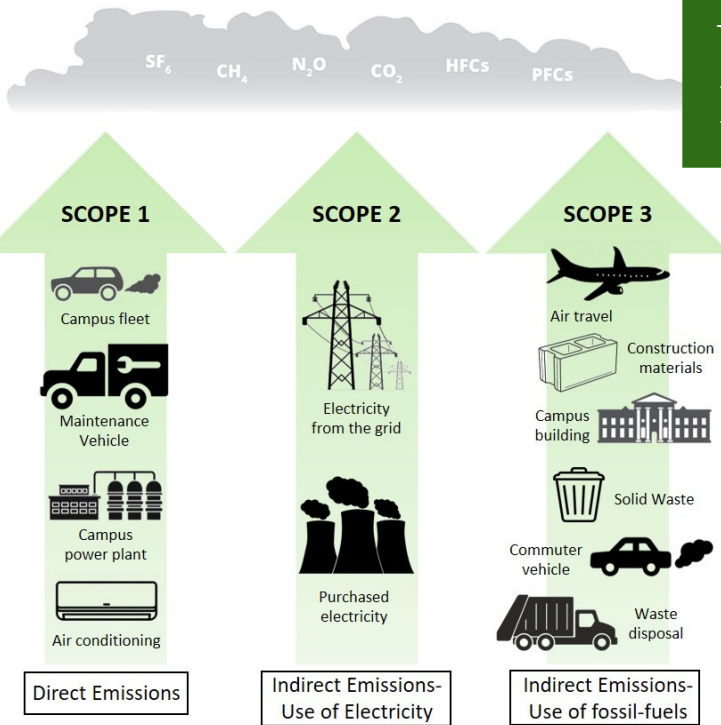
$SF_6$ $CH_4$ $N_2O$ $CO_2$ HFCs PFCs

SCOPE 1

Campus fleet

Maintenance Vehicle

Campus power plant

Air conditioning

Direct Emissions

SCOPE 2

Electricity from the grid

Purchased electricity

Indirect Emissions- Use of Electricity

SCOPE 3

Air travel

Construction materials

Campus building

Solid Waste

Commuter vehicle

Waste disposal

Indirect Emissions- Use of fossil-fuels